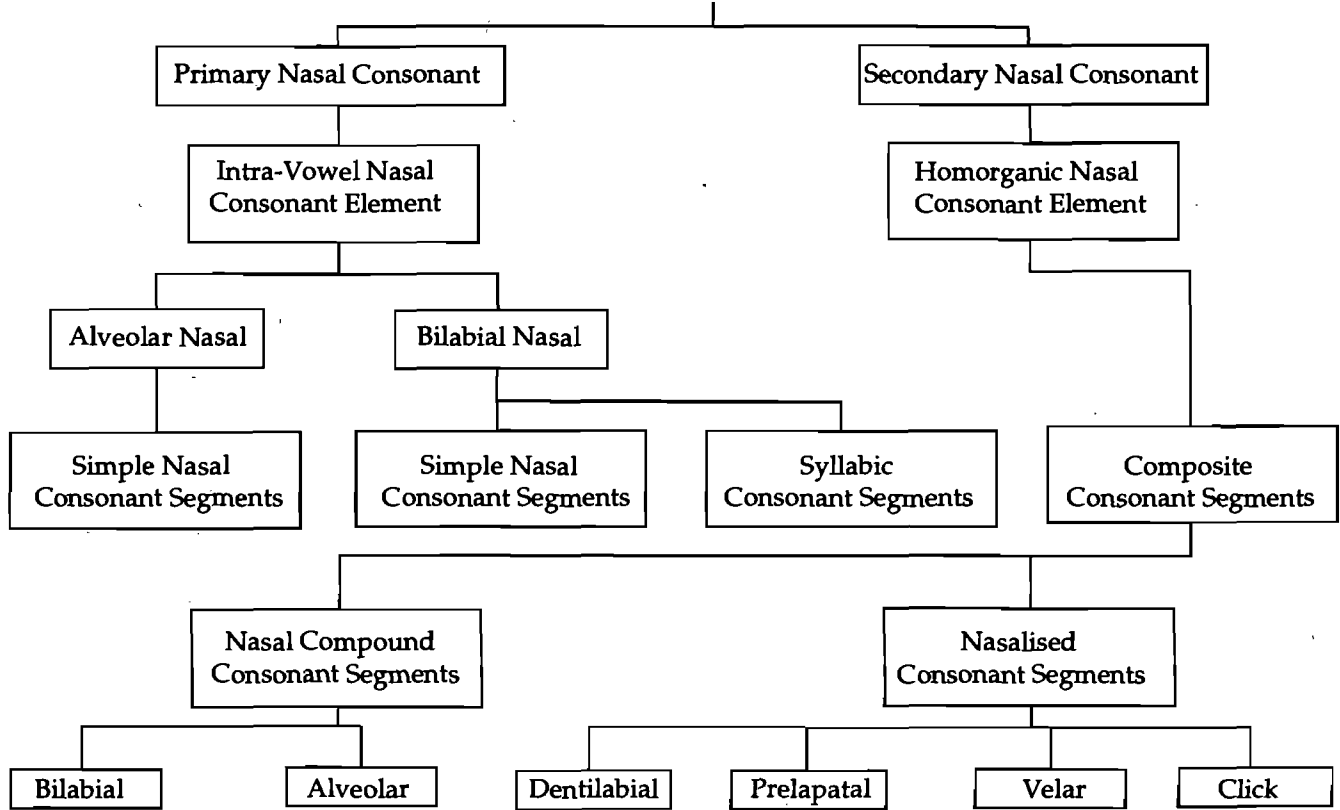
Primary Nasal Consonant

Secondary Nasal Consonant

Intra-Vowel Nasal Consonant Element

Homorganic Nasal Consonant Element

Alveolar Nasal

Bilabial Nasal

Simple Nasal Consonant Segments

Simple Nasal Consonant Segments

Syllabic Consonant Segments

Composite Consonant Segments

Nasal Compound Consonant Segments

Nasalised Consonant Segments

Bilabial

Alveolar

Dentilabial

Prelapatal

Velar

Click